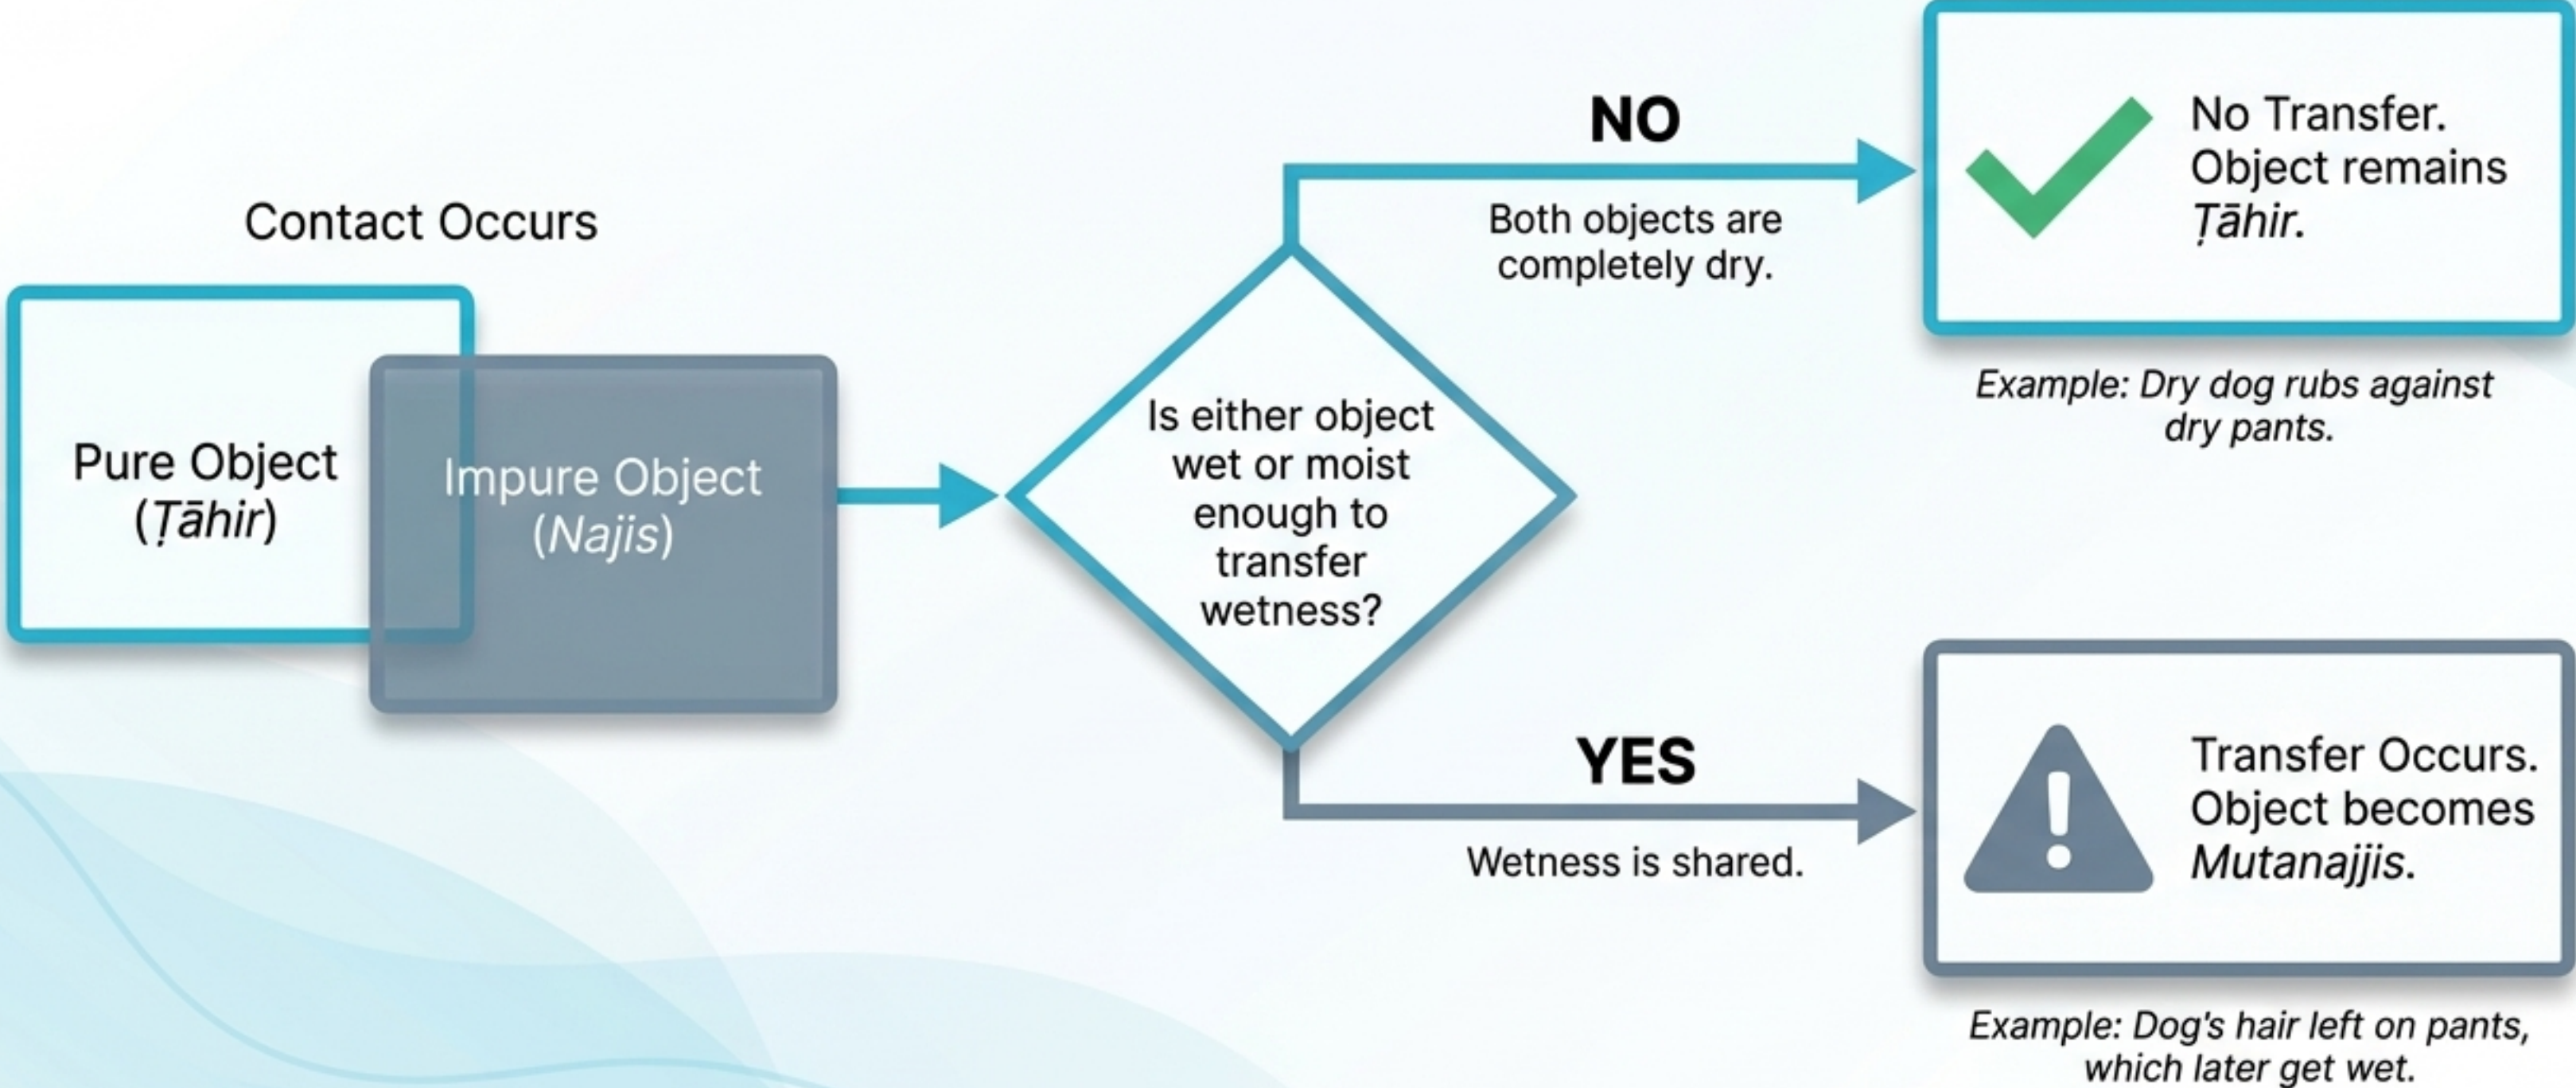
Contact Occurs

Pure Object (Ṭāhir)

Impure Object (Najis)

Is either object wet or moist enough to transfer wetness?

NO

Both objects are completely dry.

No Transfer. Object remains Ṭāhir.

Example: Dry dog rubs against dry pants.

YES

Wetness is shared.

Transfer Occurs. Object becomes Mutanajjis.

Example: Dog's hair left on pants, which later get wet.